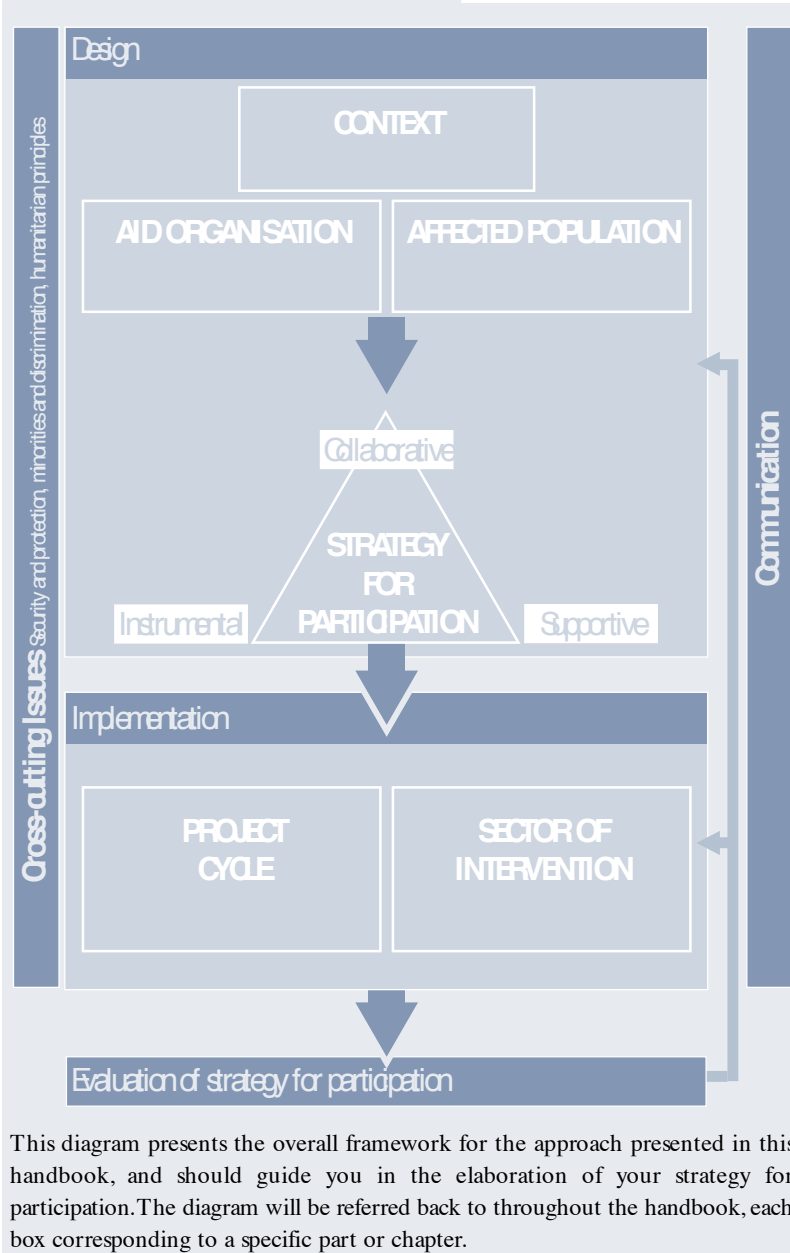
Design

CONTEXT

AID ORGANISATION

AFFECTED POPULATION

Collaborative

STRATEGY FOR PARTICIPATION

Instrumental

Supportive

Implementation

PROJECT CYCLE

SECTOR OF INTERVENTION

Evaluation of strategy for participation

Cross-cutting Issues Security and protection, minorities and discrimination, humanitarian principles

Communication

This diagram presents the overall framework for the approach presented in this handbook, and should guide you in the elaboration of your strategy for participation. The diagram will be referred back to throughout the handbook, each box corresponding to a specific part or chapter.